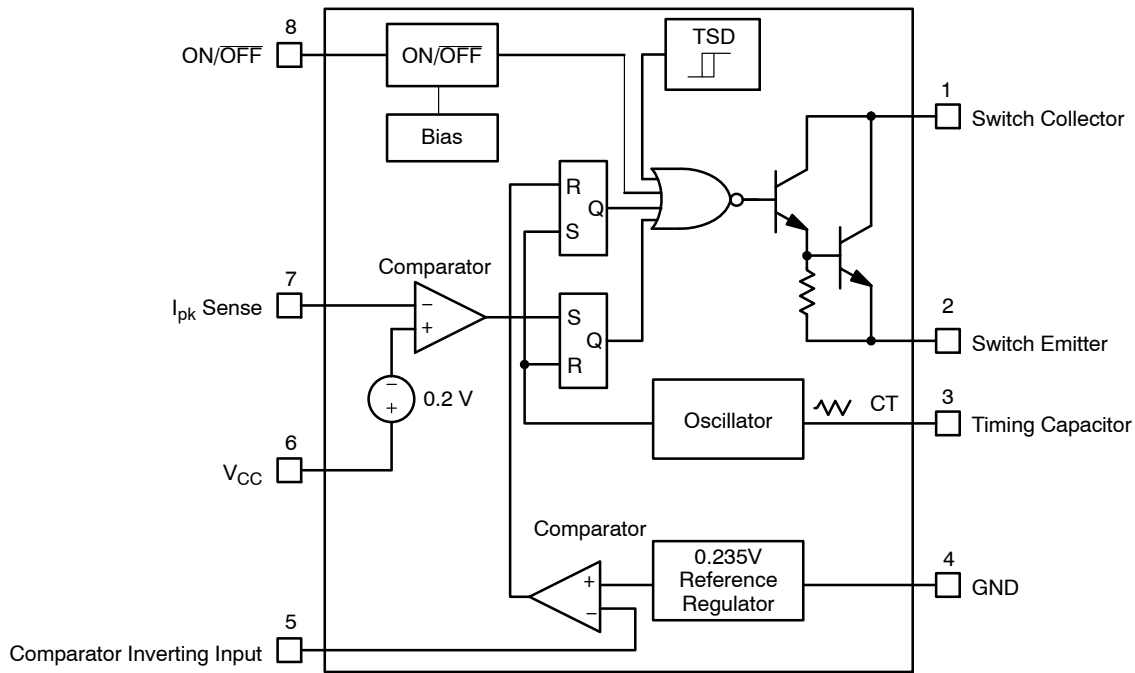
8
ON/$\overline{OFF}$
ON/$\overline{OFF}$
Bias
TSD
1
Switch Collector
R
Q
S
7
$I_{pk}$ Sense
Comparator
–
+
S
Q
R
2
Switch Emitter
–
+
0.2 V
Oscillator
CT
3
Timing Capacitor
6
$V_{CC}$
Comparator
+
–
0.235V
Reference
Regulator
4
GND
5
Comparator Inverting Input